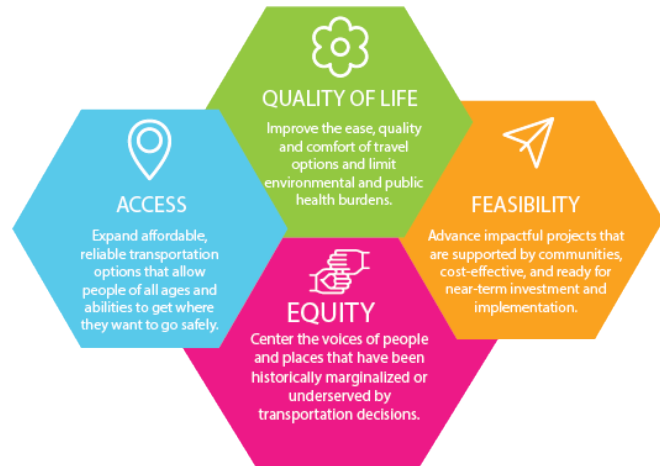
QUALITY OF LIFE

Improve the ease, quality and comfort of travel options and limit environmental and public health burdens.

ACCESS

Expand affordable, reliable transportation options that allow people of all ages and abilities to get where they want to go safely.

FEASIBILITY

Advance impactful projects that are supported by communities, cost-effective, and ready for near-term investment and implementation.

EQUITY

Center the voices of people and places that have been historically marginalized or underserved by transportation decisions.